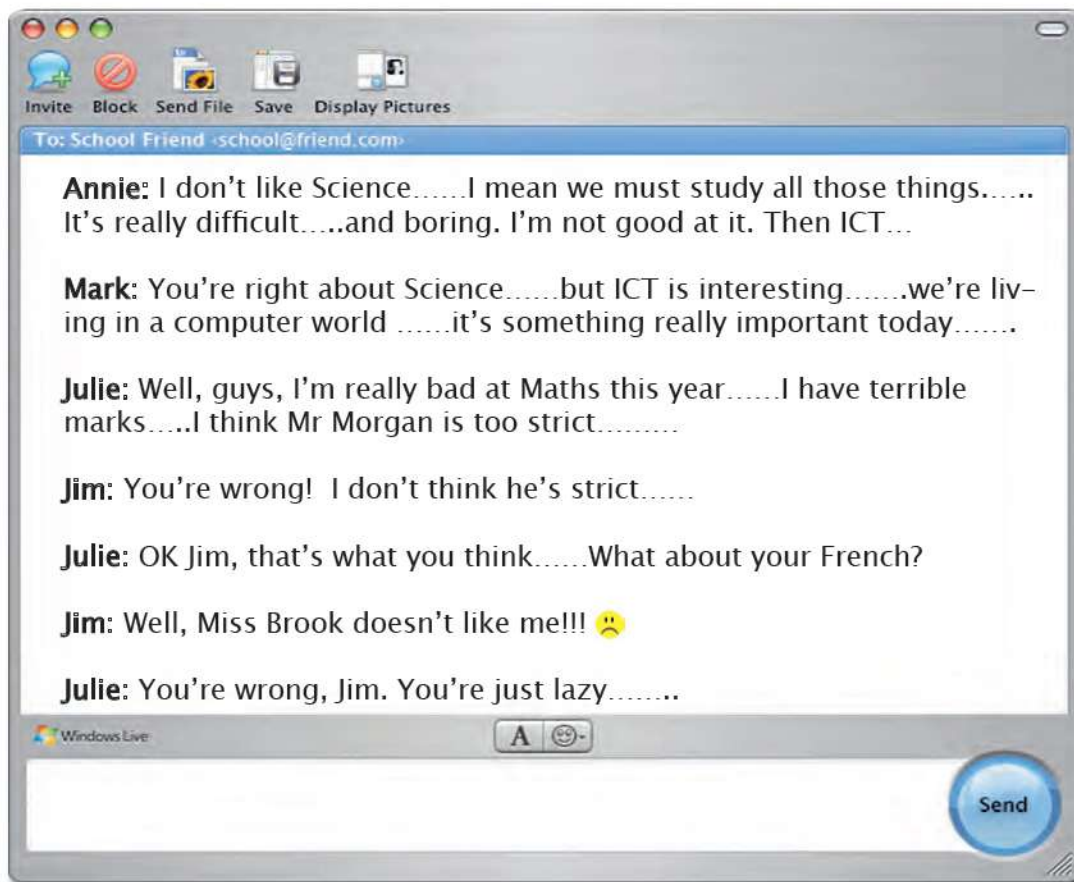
Invite Block Send File Save Display Pictures

To: School Friend ‹school@friend.com›

Annie: I don't like Science......I mean we must study all those things..... It's really difficult.....and boring. I'm not good at it. Then ICT...

Mark: You're right about Science......but ICT is interesting.......we're living in a computer world ......it's something really important today.......

Julie: Well, guys, I'm really bad at Maths this year......I have terrible marks.....I think Mr Morgan is too strict.........

Jim: You're wrong! I don't think he's strict......

Julie: OK Jim, that's what you think......What about your French?

Jim: Well, Miss Brook doesn't like me!!!

Julie: You're wrong, Jim. You're just lazy.......

Windows Live

A

Send